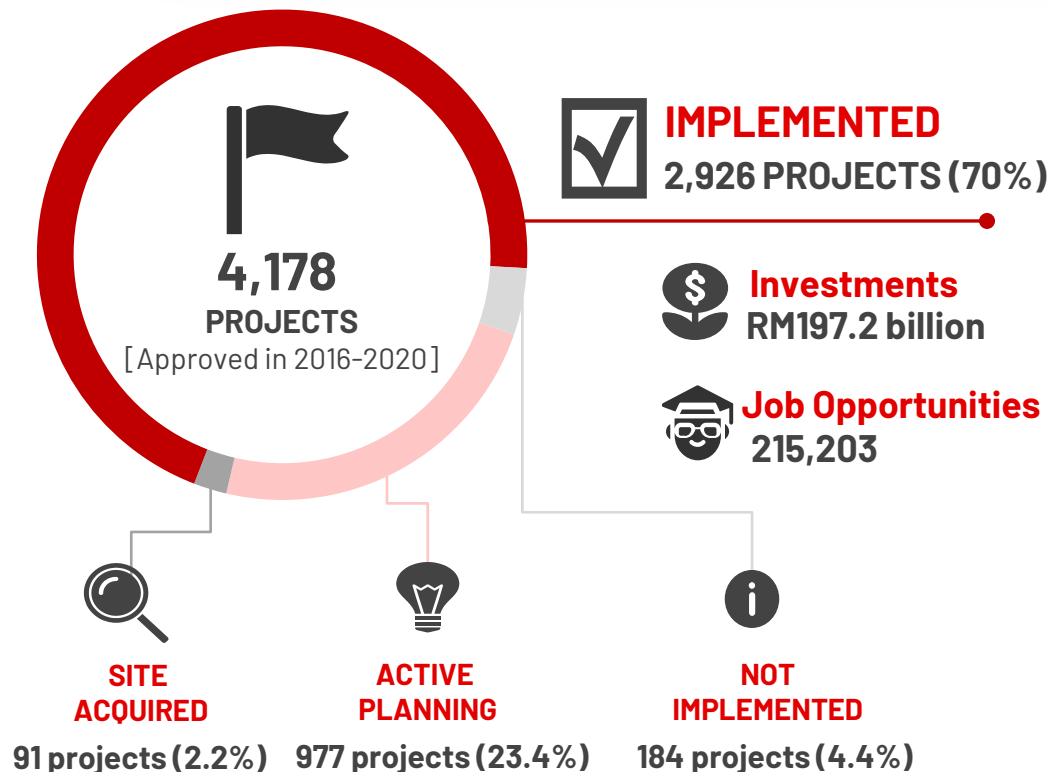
4,178
PROJECTS
[Approved in 2016-2020]

IMPLEMENTED
2,926 PROJECTS (70%)

Investments
RM197.2 billion

Job Opportunities
215,203

SITE ACQUIRED
91 projects (2.2%)

ACTIVE PLANNING
977 projects (23.4%)

NOT IMPLEMENTED
184 projects (4.4%)